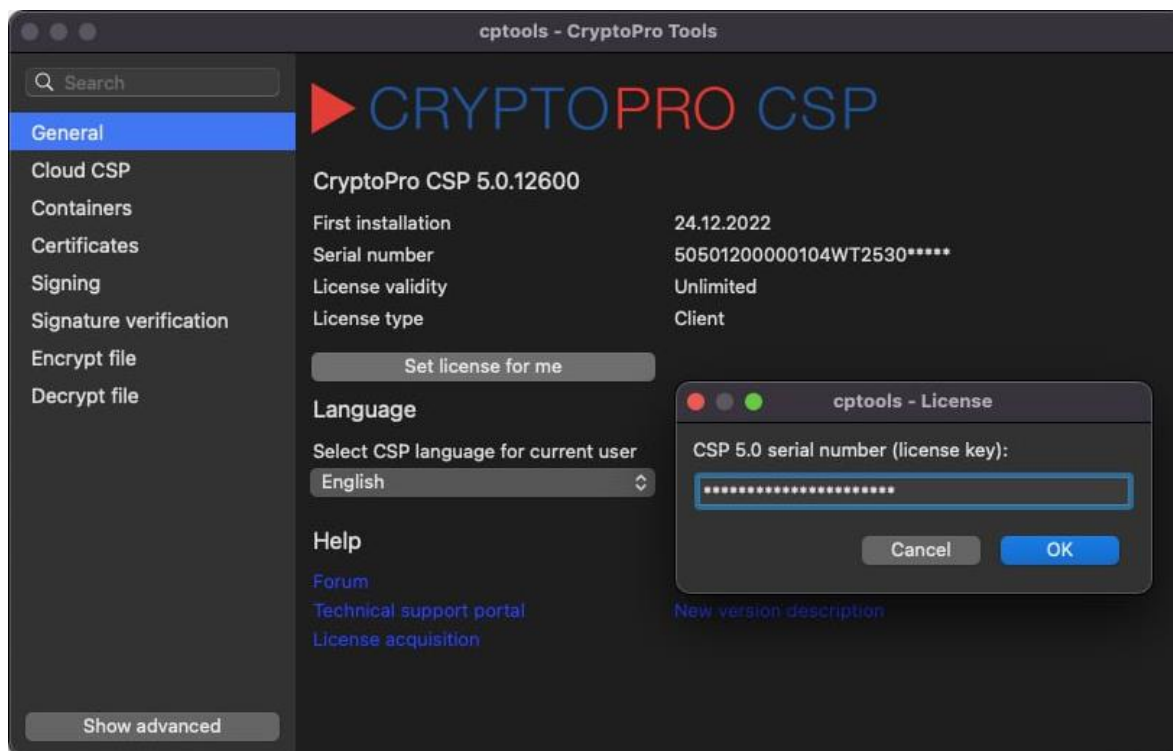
cptools - CryptoPro Tools

Search

General
Cloud CSP
Containers
Certificates
Signing
Signature verification
Encrypt file
Decrypt file

Show advanced

CRYPTOPRO CSP

CryptoPro CSP 5.0.12600

| First installation | 24.12.2022 |
|---|---|
| Serial number | 50501200000104WT2530***** |
| License validity | Unlimited |
| License type | Client |

Set license for me

Language

Select CSP language for current user

English

Help

Forum
Technical support portal
License acquisition

New version description

cptools - License

CSP 5.0 serial number (license key):

••••••••••••••••••••••••

Cancel OK